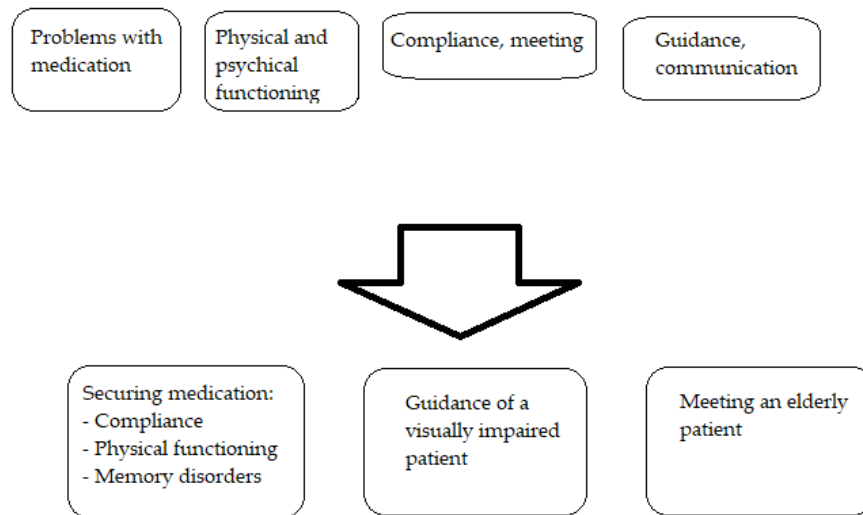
Problems with medication

Physical and psychical functioning

Compliance, meeting

Guidance, communication

Securing medication:
- Compliance
- Physical functioning
- Memory disorders

Guidance of a visually impaired patient

Meeting an elderly patient